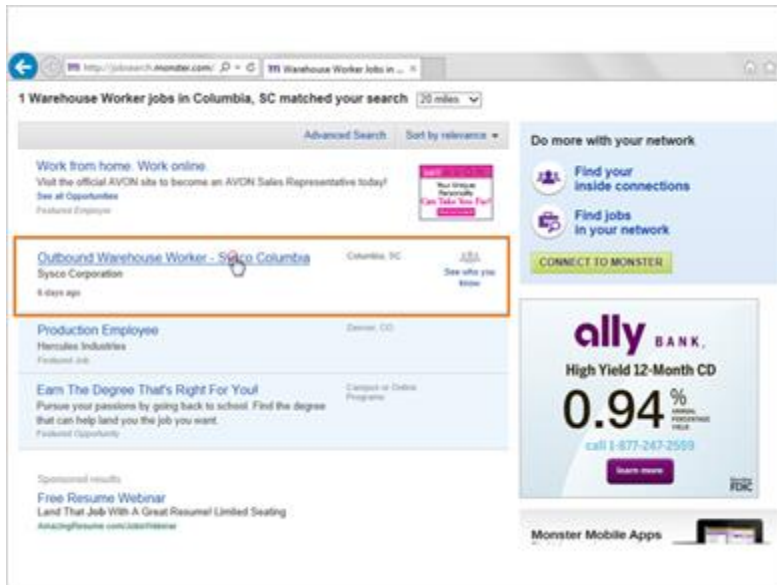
http://jobsearch.monster.com/ Warehouse Worker Jobs in ...

1 Warehouse Worker jobs in Columbia, SC matched your search 20 miles

Advanced Search Sort by relevance

Work from home. Work online.
Visit the official AVON site to become an AVON Sales Representative today!
See all Opportunities
Featured Employer

Your Unique Personality Can Take You Far!

Outbound Warehouse Worker - Sysco Columbia
Sysco Corporation
6 days ago
Columbia, SC
See who you know

Production Employee
Hercules Industries
Featured Job
Denver, CO

Earn The Degree That's Right For You!
Pursue your passions by going back to school. Find the degree that can help land you the job you want.
Featured Opportunity
Campus or Online Programs

Sponsored results
Free Resume Webinar
Land That Job With A Great Resume! Limited Seating
AmazingResume.com/JobsWebinar

Do more with your network

Find your inside connections

Find jobs in your network

CONNECT TO MONSTER

ally BANK.
High Yield 12-Month CD
0.94 % ANNUAL PERCENTAGE YIELD
call 1-877-247-2559
learn more
FDIC

Monster Mobile Apps